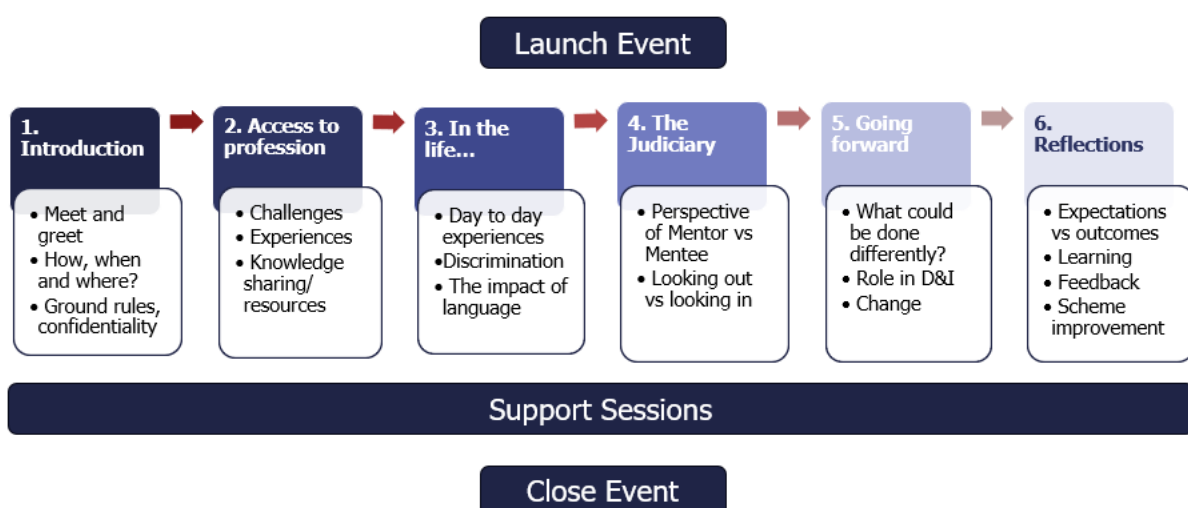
Launch Event

1. Introduction

- Meet and greet
- How, when and where?
- Ground rules, confidentiality

2. Access to profession

- Challenges
- Experiences
- Knowledge sharing/ resources

3. In the life...

- Day to day experiences
- Discrimination
- The impact of language

4. The Judiciary

- Perspective of Mentor vs Mentee
- Looking out vs looking in

5. Going forward

- What could be done differently?
- Role in D&I
- Change

6. Reflections

- Expectations vs outcomes
- Learning
- Feedback
- Scheme improvement

Support Sessions

Close Event